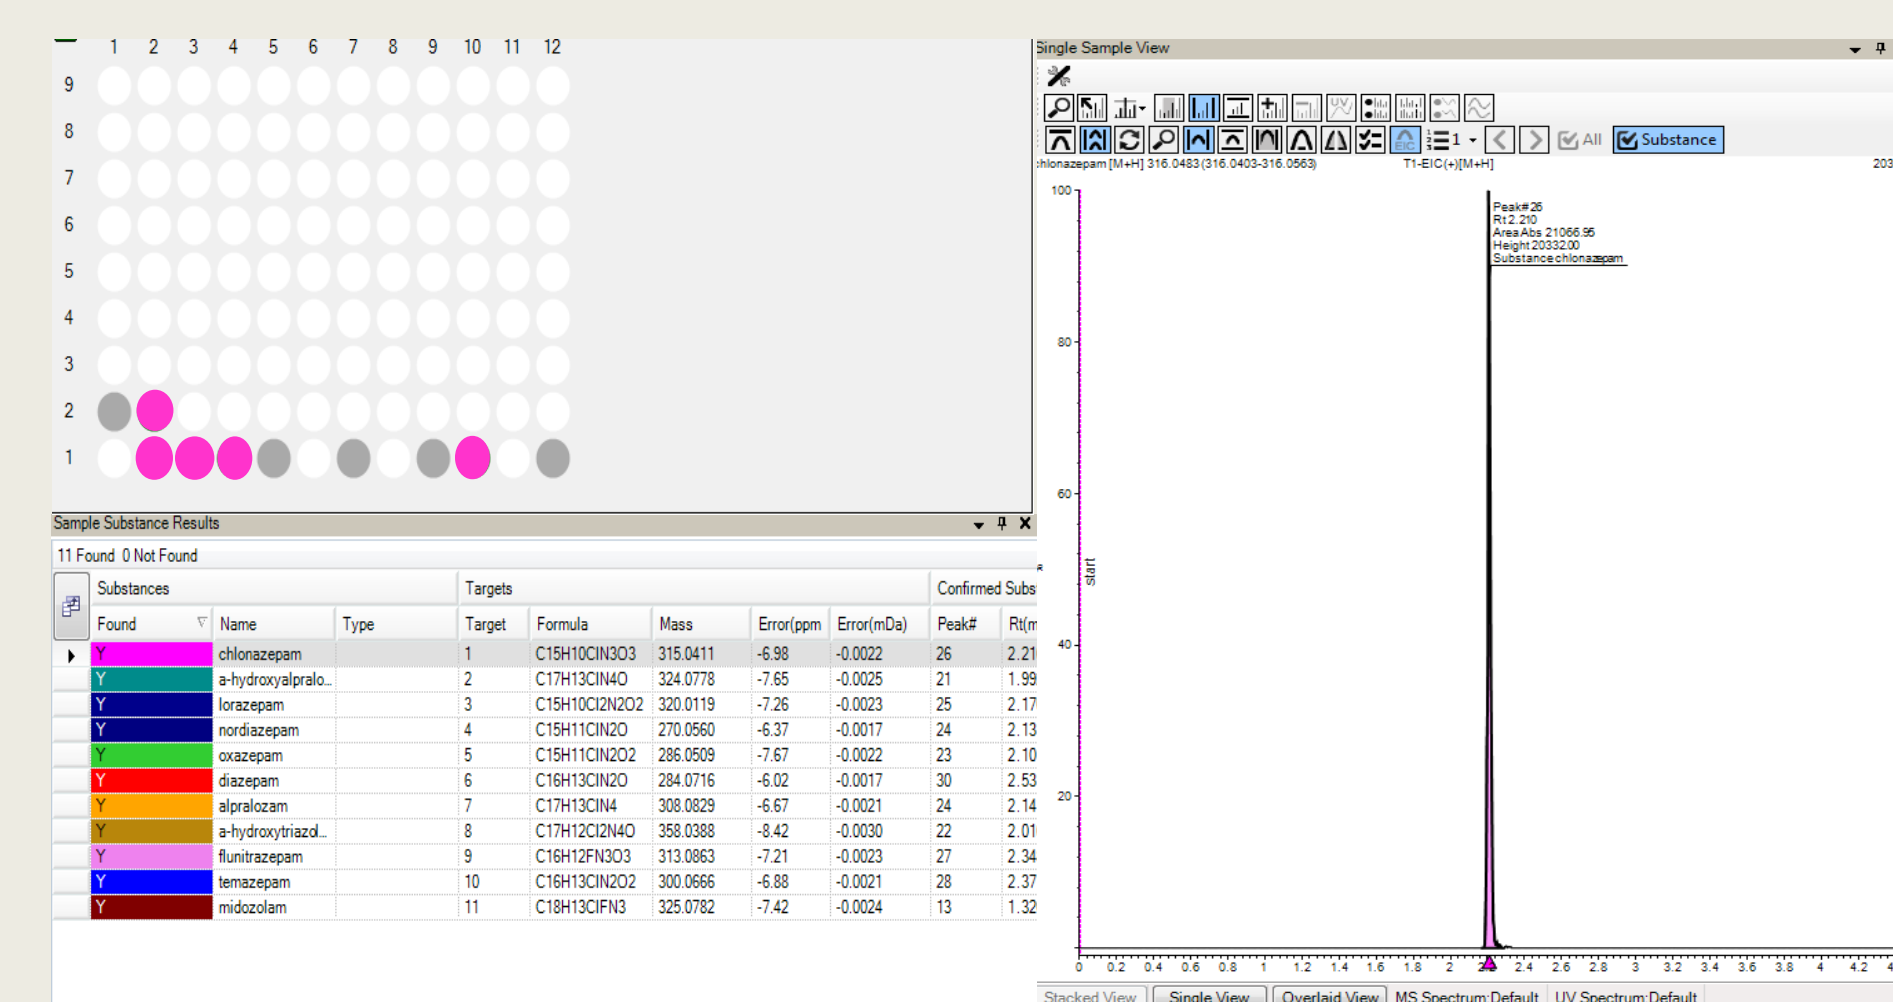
1 2 3 4 5 6 7 8 9 10 11 12
9
8
7
6
5
4
3
2
1

Sample Substance Results

11 Found 0 Not Found

| Substances | | | Targets | | | | | Confirmed Subs | |
|---|---|---|---|---|---|---|---|---|---|
| Found | Name | Type | Target | Formula | Mass | Error(ppm | Error(mDa) | Peak# | Rt(m |
| Y | chlonazepam | | 1 | C15H10ClN3O3 | 315.0411 | -6.98 | -0.0022 | 26 | 2.21 |
| Y | a-hydroxyalpralo... | | 2 | C17H13ClN4O | 324.0778 | -7.65 | -0.0025 | 21 | 1.99 |
| Y | lorazepam | | 3 | C15H10Cl2N2O2 | 320.0119 | -7.26 | -0.0023 | 25 | 2.17 |
| Y | nordiazepam | | 4 | C15H11ClN2O | 270.0560 | -6.37 | -0.0017 | 24 | 2.13 |
| Y | oxazepam | | 5 | C15H11ClN2O2 | 286.0509 | -7.67 | -0.0022 | 23 | 2.10 |
| Y | diazepam | | 6 | C16H13ClN2O | 284.0716 | -6.02 | -0.0017 | 30 | 2.53 |
| Y | alpralozam | | 7 | C17H13ClN4 | 308.0829 | -6.67 | -0.0021 | 24 | 2.14 |
| Y | a-hydroxytriazol... | | 8 | C17H12Cl2N4O | 358.0388 | -8.42 | -0.0030 | 22 | 2.01 |
| Y | flunitrazepam | | 9 | C16H12FN3O3 | 313.0863 | -7.21 | -0.0023 | 27 | 2.34 |
| Y | temazepam | | 10 | C16H13ClN2O2 | 300.0666 | -6.88 | -0.0021 | 28 | 2.37 |
| Y | midozolam | | 11 | C18H13ClFN3 | 325.0782 | -7.42 | -0.0024 | 13 | 1.32 |

Single Sample View

All Substance

chlonazepam [M+H] 316.0483 (316.0403-316.0563) T1-EIC(+)[M+H] 203

100
80
60
40
20
start

Peak# 26
Rt 2.210
Area Abs 21066.95
Height 20332.00
Substance chlonazepam

0 0.2 0.4 0.6 0.8 1 1.2 1.4 1.6 1.8 2 2.2 2.4 2.6 2.8 3 3.2 3.4 3.6 3.8 4 4.2 4

Stacked View | Single View | Overlaid View | MS Spectrum:Default | UV Spectrum:Default